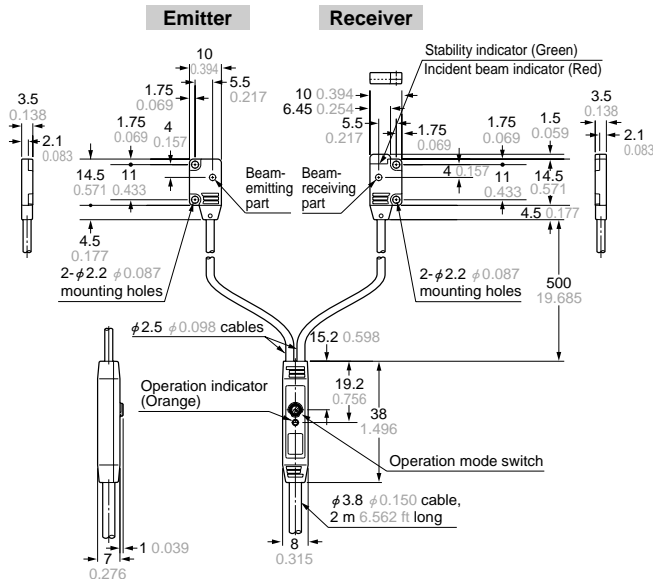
Emitter

Receiver

10
0.394
1.75
0.069
5.5
0.217
3.5
0.138
2.1
0.083
1.75
0.069
4
0.157
14.5
0.571
11
0.433
4.5
0.177
2-$\phi$2.2 $\phi$0.087
mounting holes
Beam-emitting part

Stability indicator (Green)
Incident beam indicator (Red)
10 0.394
6.45 0.254
5.5
0.217
1.75
0.069
1.75
0.069
1.5
0.059
3.5
0.138
2.1
0.083
Beam-receiving part
4 0.157
11
0.433
14.5
0.571
4.5 0.177
2-$\phi$2.2 $\phi$0.087
mounting holes
500
19.685

$\phi$2.5 $\phi$0.098 cables
15.2 0.598
Operation indicator (Orange)
19.2
0.756
38
1.496
Operation mode switch
$\phi$3.8 $\phi$0.150 cable, 2 m 6.562 ft long
7
0.276
1 0.039
8
0.315